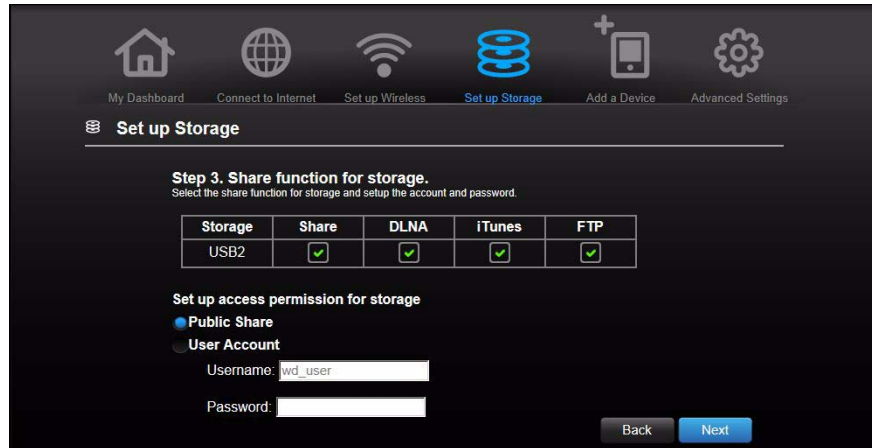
My Dashboard Connect to Internet Set up Wireless Set up Storage Add a Device Advanced Settings

Set up Storage

Step 3. Share function for storage.
Select the share function for storage and setup the account and password.

| Storage | Share | DLNA | iTunes | FTP |
|---|---|---|---|---|
| USB2 | ✔ | ✔ | ✔ | ✔ |

Set up access permission for storage
Public Share
User Account
Username: wd_user
Password:

Back Next